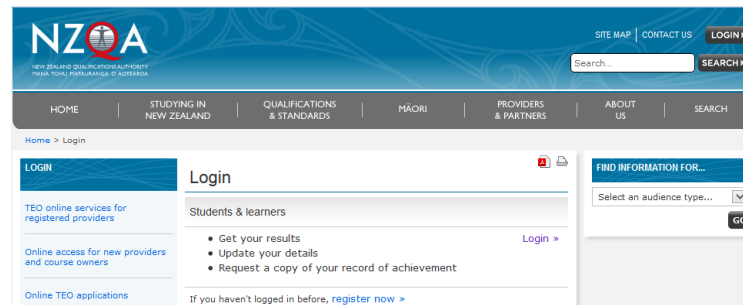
NZQA
NEW ZEALAND QUALIFICATIONS AUTHORITY
MANA TOHU MĀTAURANGA O AOTEAROA

SITE MAP | CONTACT US
LOGIN
Search...
SEARCH

HOME
STUDYING IN NEW ZEALAND
QUALIFICATIONS & STANDARDS
MĀORI
PROVIDERS & PARTNERS
ABOUT US
SEARCH

Home > Login

LOGIN

TEO online services for registered providers

Online access for new providers and course owners

Online TEO applications

Login

Students & learners

- Get your results
- Update your details
- Request a copy of your record of achievement

Login »

If you haven't logged in before, register now »

FIND INFORMATION FOR...

Select an audience type...

GO